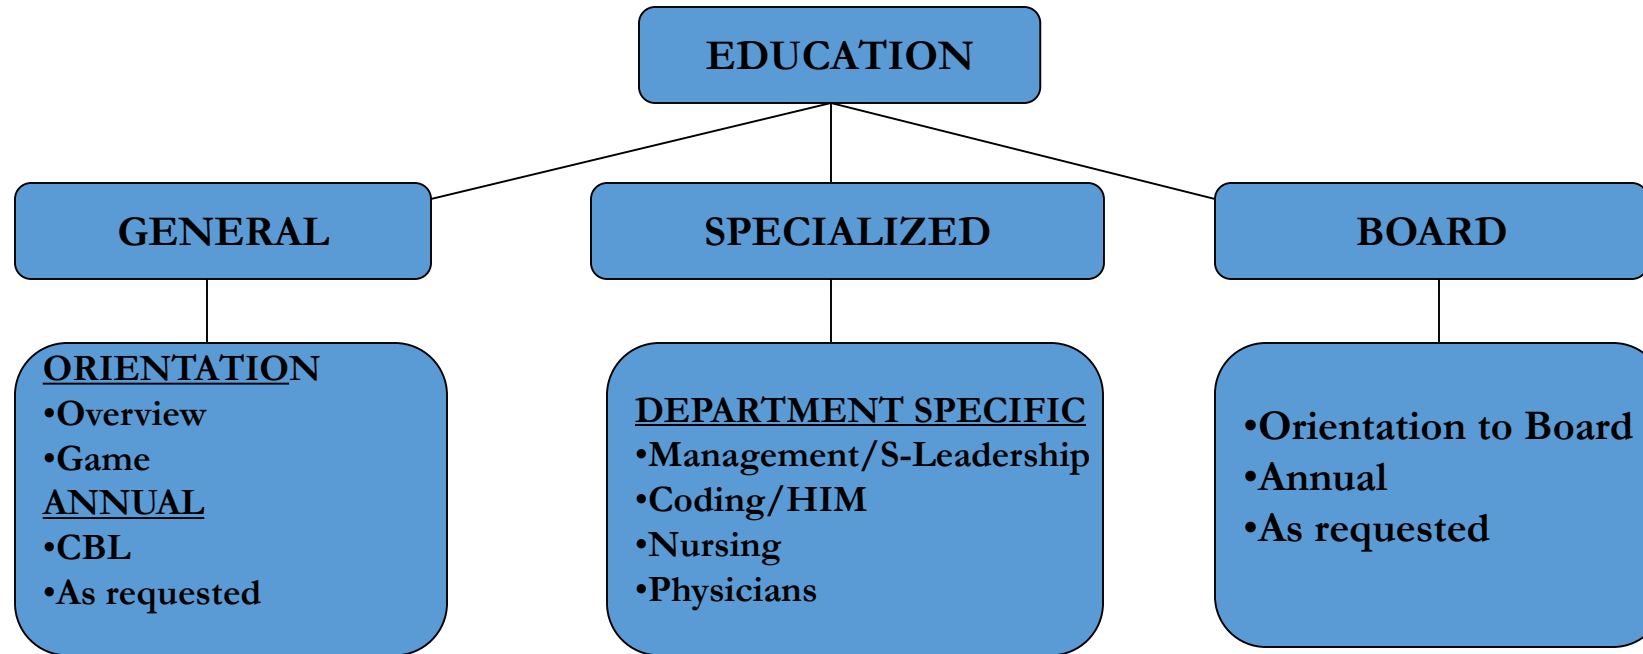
EDUCATION

GENERAL

SPECIALIZED

BOARD

ORIENTATION
•Overview
•Game
ANNUAL
•CBL
•As requested

DEPARTMENT SPECIFIC
•Management/S-Leadership
•Coding/HIM
•Nursing
•Physicians

•Orientation to Board
•Annual
•As requested